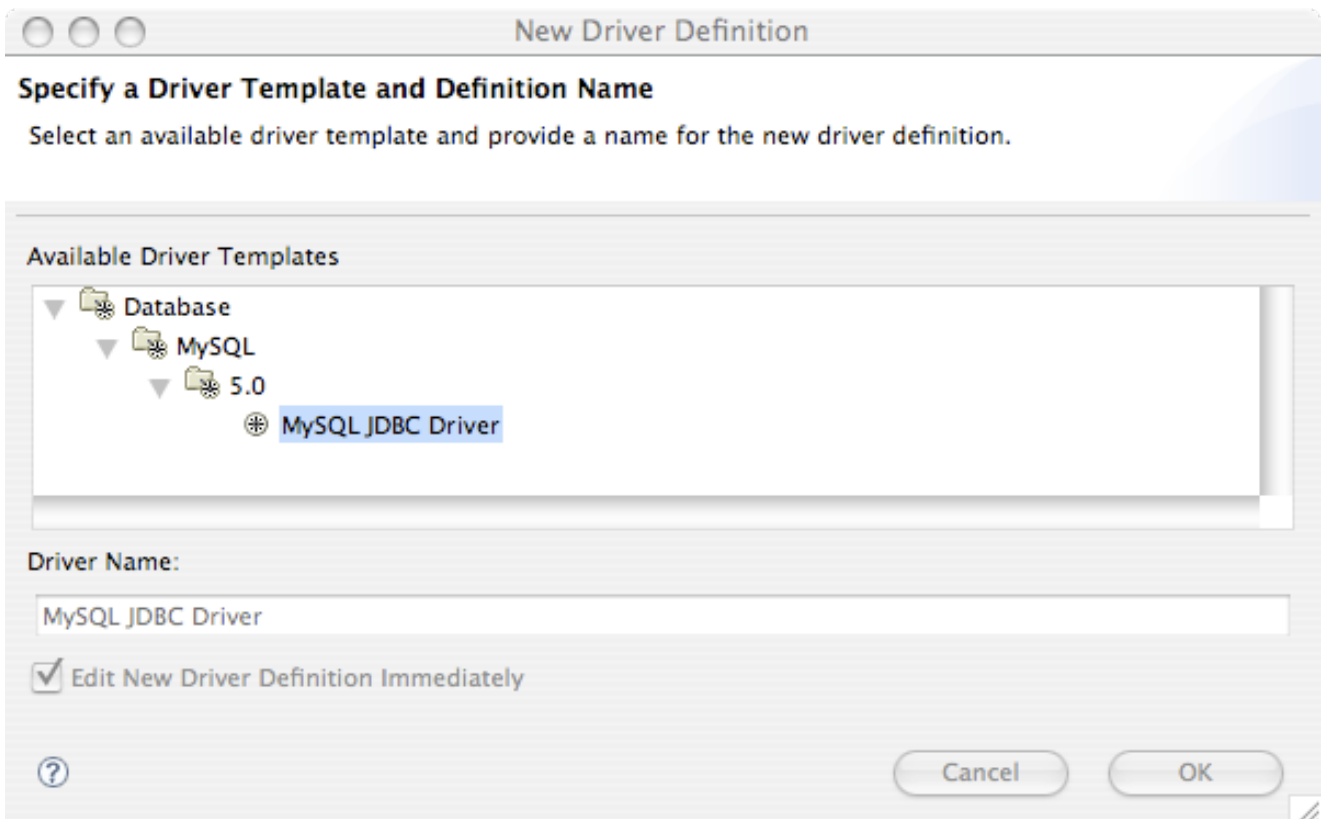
New Driver Definition

Specify a Driver Template and Definition Name

Select an available driver template and provide a name for the new driver definition.

Available Driver Templates

Database

MySQL

5.0

MySQL JDBC Driver

Driver Name:

MySQL JDBC Driver

Edit New Driver Definition Immediately

?

Cancel

OK